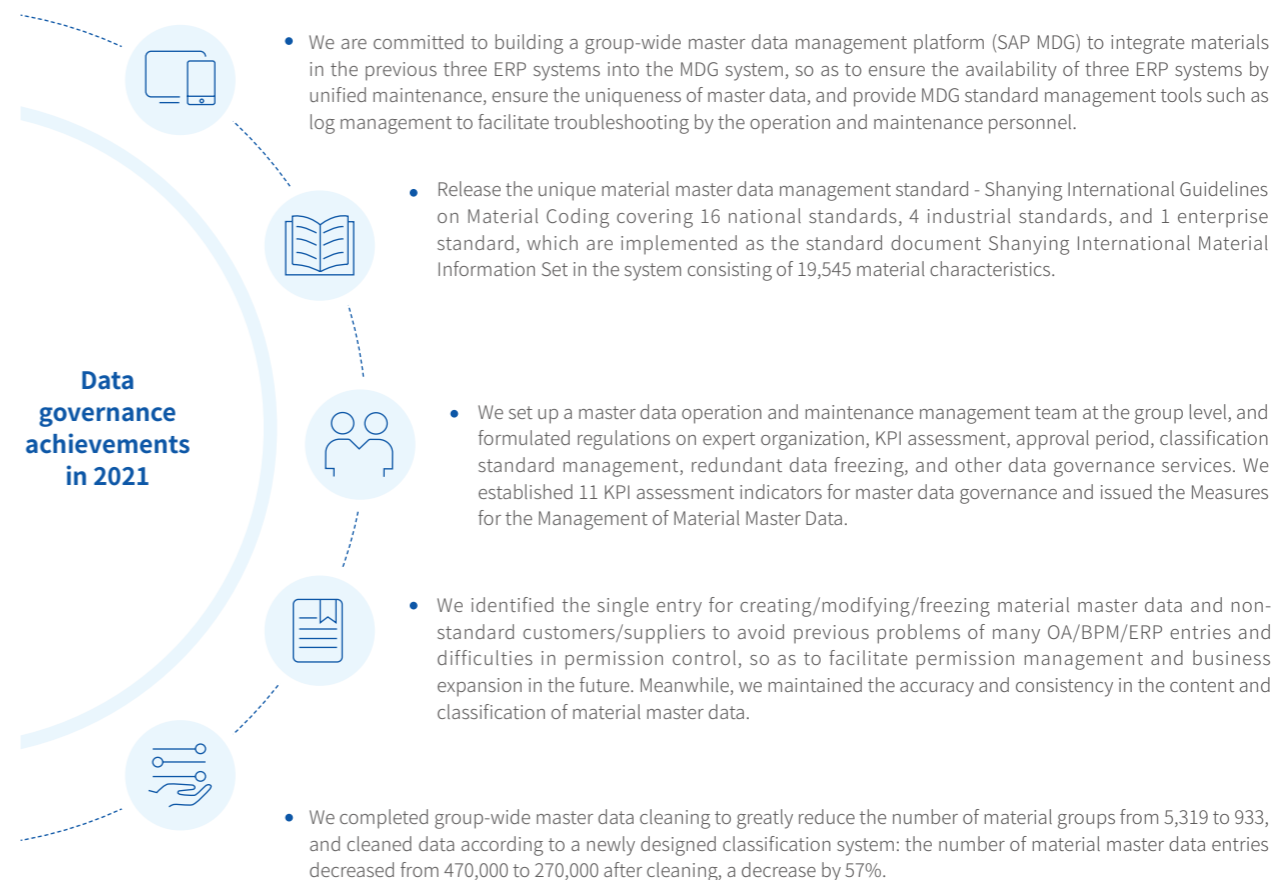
Data governance achievements in 2021

• We are committed to building a group-wide master data management platform (SAP MDG) to integrate materials in the previous three ERP systems into the MDG system, so as to ensure the availability of three ERP systems by unified maintenance, ensure the uniqueness of master data, and provide MDG standard management tools such as log management to facilitate troubleshooting by the operation and maintenance personnel.

• Release the unique material master data management standard - Shanying International Guidelines on Material Coding covering 16 national standards, 4 industrial standards, and 1 enterprise standard, which are implemented as the standard document Shanying International Material Information Set in the system consisting of 19,545 material characteristics.

• We set up a master data operation and maintenance management team at the group level, and formulated regulations on expert organization, KPI assessment, approval period, classification standard management, redundant data freezing, and other data governance services. We established 11 KPI assessment indicators for master data governance and issued the Measures for the Management of Material Master Data.

• We identified the single entry for creating/modifying/freezing material master data and non-standard customers/suppliers to avoid previous problems of many OA/BPM/ERP entries and difficulties in permission control, so as to facilitate permission management and business expansion in the future. Meanwhile, we maintained the accuracy and consistency in the content and classification of material master data.

• We completed group-wide master data cleaning to greatly reduce the number of material groups from 5,319 to 933, and cleaned data according to a newly designed classification system: the number of material master data entries decreased from 470,000 to 270,000 after cleaning, a decrease by 57%.